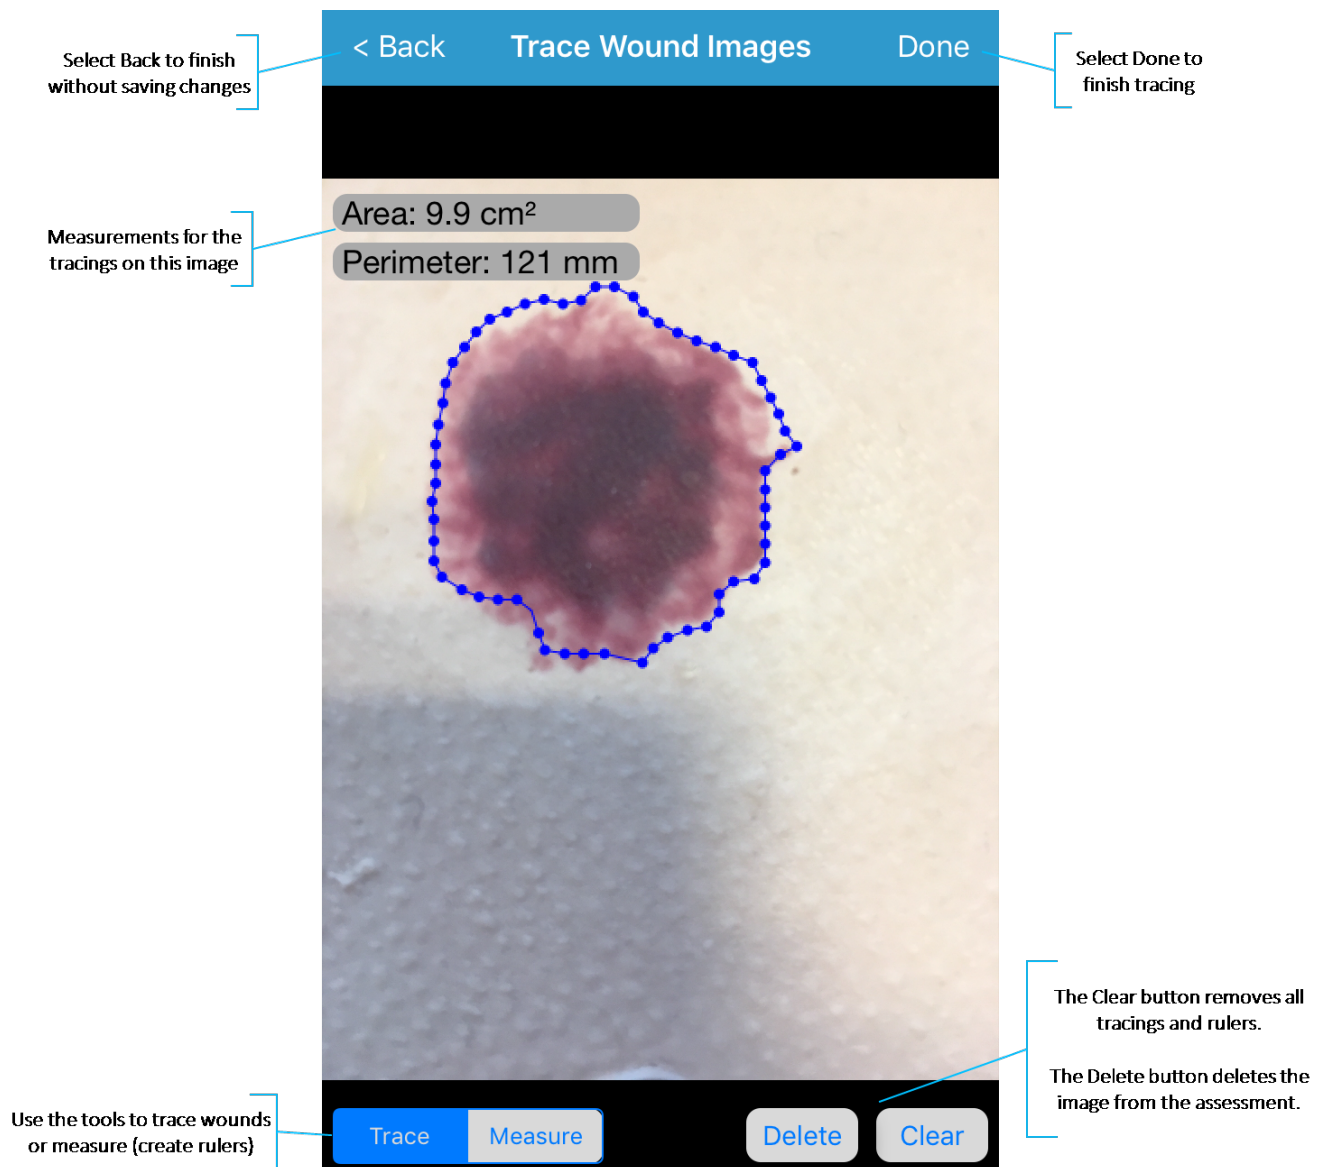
Select Back to finish without saving changes

< Back

Trace Wound Images

Done

Select Done to finish tracing

Measurements for the tracings on this image

Area: 9.9 cm²

Perimeter: 121 mm

The Clear button removes all tracings and rulers.

The Delete button deletes the image from the assessment.

Use the tools to trace wounds or measure (create rulers)

Trace

Measure

Delete

Clear